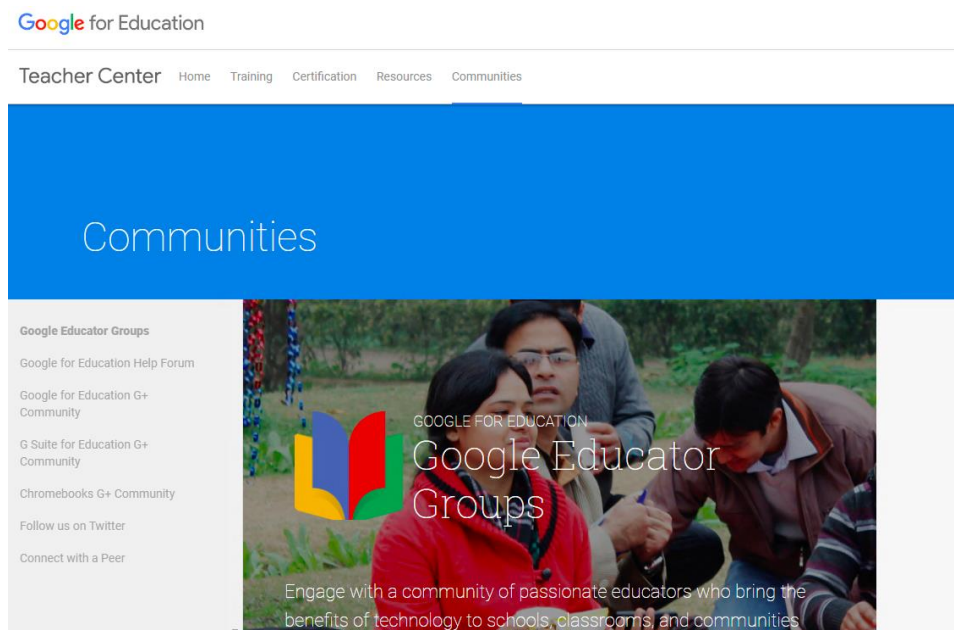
Google for Education

Teacher Center Home Training Certification Resources Communities

Communities

Google Educator Groups

Google for Education Help Forum

Google for Education G+ Community

G Suite for Education G+ Community

Chromebooks G+ Community

Follow us on Twitter

Connect with a Peer

GOOGLE FOR EDUCATION

Google Educator Groups

Engage with a community of passionate educators who bring the benefits of technology to schools, classrooms, and communities